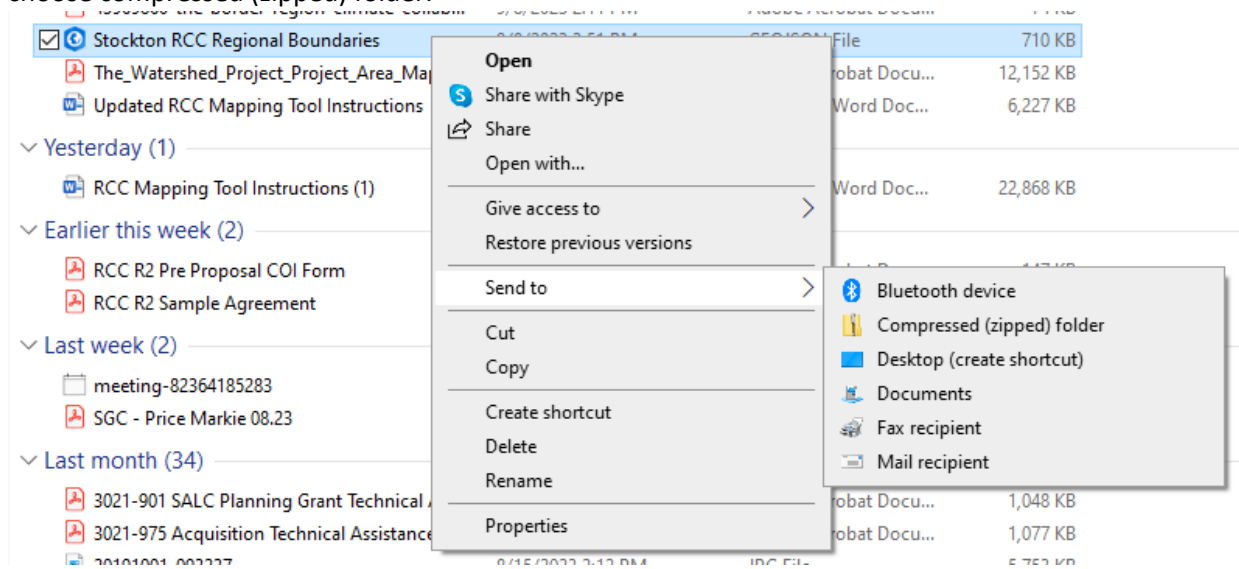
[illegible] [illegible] the border region climate collab... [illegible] Adobe Acrobat Docu... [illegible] KB

Stockton RCC Regional Boundaries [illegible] GEOJSON File 710 KB

The_Watershed_Project_Project_Area_Map ...robat Docu... 12,152 KB

Updated RCC Mapping Tool Instructions ...Word Doc... 6,227 KB

Yesterday (1)

RCC Mapping Tool Instructions (1) ...Word Doc... 22,868 KB

Earlier this week (2)

RCC R2 Pre Proposal COI Form

RCC R2 Sample Agreement

Last week (2)

meeting-82364185283

SGC - Price Markie 08.23

Last month (34)

3021-901 SALC Planning Grant Technical ... ...robat Docu... 1,048 KB

3021-975 Acquisition Technical Assistance ...robat Docu... 1,077 KB

20191001_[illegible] 8/15/2023 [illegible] JPG File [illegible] KB

Open
Share with Skype
Share
Open with...
Give access to
Restore previous versions
Send to
Cut
Copy
Create shortcut
Delete
Rename
Properties

Bluetooth device
Compressed (zipped) folder
Desktop (create shortcut)
Documents
Fax recipient
Mail recipient